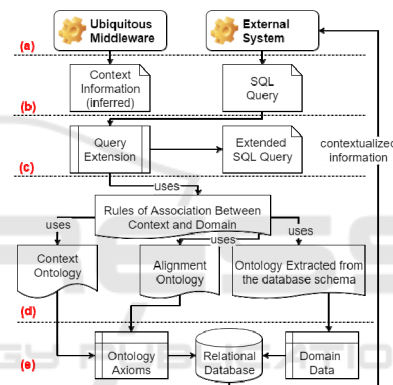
(a)
Ubiquitous Middleware
External System

(b)
Context Information (inferred)
SQL Query

(c)
Query Extension
Extended SQL Query
contextualized information

uses
Rules of Association Between Context and Domain
uses
uses
uses

Context Ontology
Alignment Ontology
Ontology Extracted from the database schema

(d)

(e)
Ontology Axioms
Relational Database
Domain Data